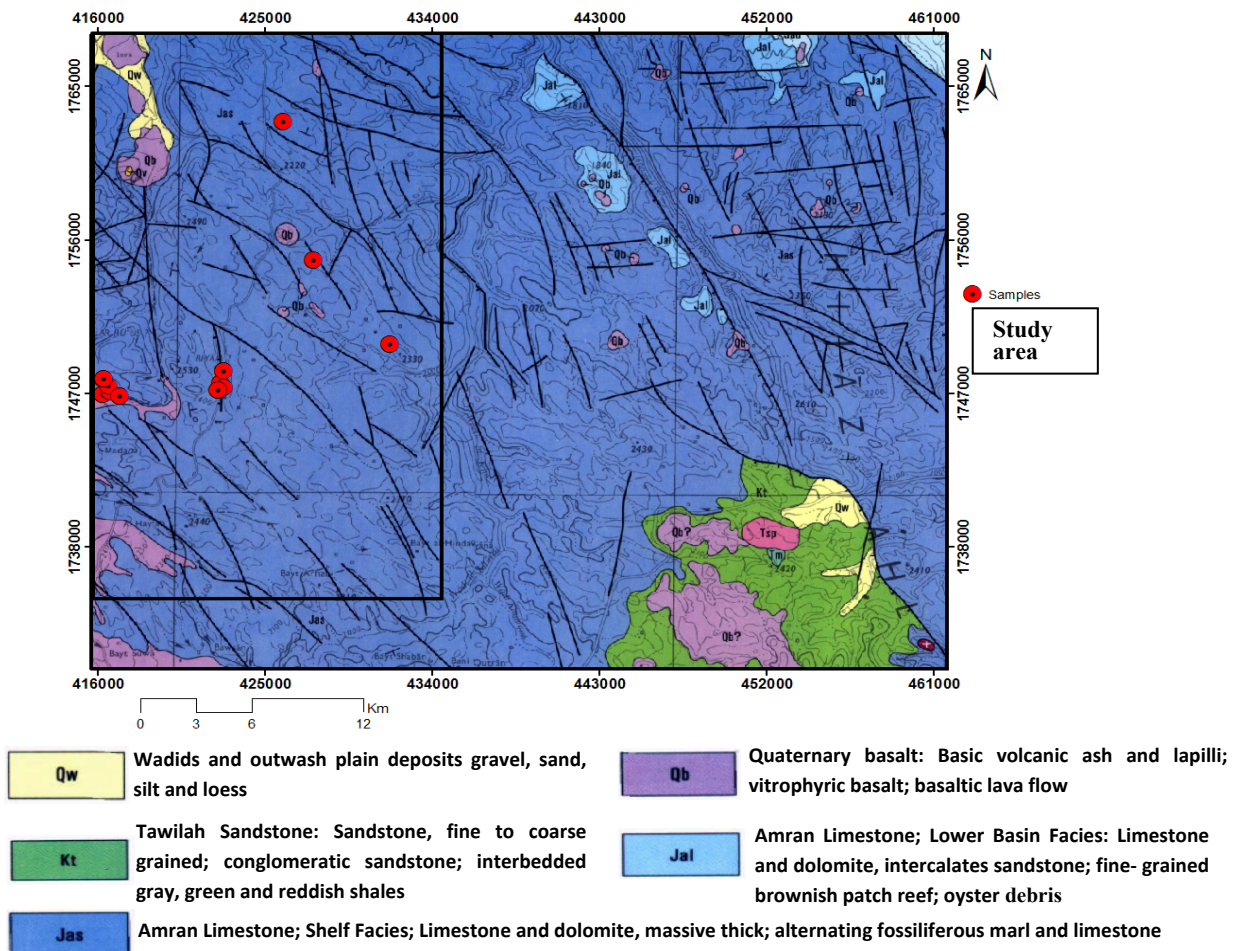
416000 425000 434000 443000 452000 461000

1765000
1756000
1747000
1738000

N

Qw
Qb
Qv
Jas
Jal
Kt
Tsp
Qb?
Tm

2220
2330
2430
2410

Samples

Study area

416000 425000 434000 443000 452000 461000

0 3 6 12 Km

Qw Wadids and outwash plain deposits gravel, sand, silt and loess

Qb Quaternary basalt: Basic volcanic ash and lapilli; vitrophyric basalt; basaltic lava flow

Kt Tawilah Sandstone: Sandstone, fine to coarse grained; conglomeratic sandstone; interbedded gray, green and reddish shales

Jal Amran Limestone; Lower Basin Facies: Limestone and dolomite, intercalates sandstone; fine- grained brownish patch reef; oyster debris

Jas Amran Limestone; Shelf Facies; Limestone and dolomite, massive thick; alternating fossiliferous marl and limestone